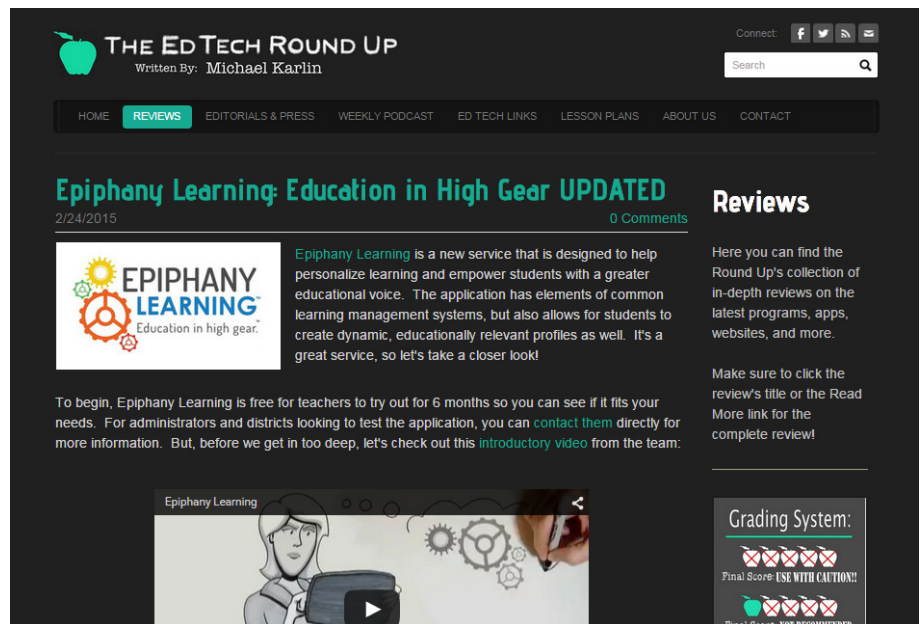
THE ED TECH ROUND UP
Written By: Michael Karlin

Connect:

Search

HOME REVIEWS EDITORIALS & PRESS WEEKLY PODCAST ED TECH LINKS LESSON PLANS ABOUT US CONTACT

Epiphany Learning: Education in High Gear UPDATED
2/24/2015
0 Comments

EPIPHANY LEARNING
Education in high gear.

Epiphany Learning is a new service that is designed to help personalize learning and empower students with a greater educational voice. The application has elements of common learning management systems, but also allows for students to create dynamic, educationally relevant profiles as well. It's a great service, so let's take a closer look!

To begin, Epiphany Learning is free for teachers to try out for 6 months so you can see if it fits your needs. For administrators and districts looking to test the application, you can contact them directly for more information. But, before we get in too deep, let's check out this introductory video from the team:

Epiphany Learning

Reviews

Here you can find the Round Up's collection of in-depth reviews on the latest programs, apps, websites, and more.

Make sure to click the review's title or the Read More link for the complete review!

Grading System:
Final Score: USE WITH CAUTION!!
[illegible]